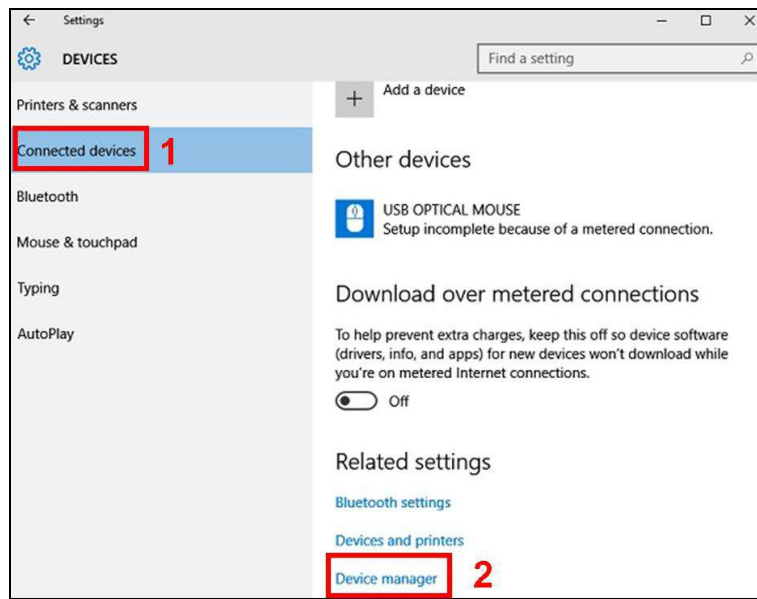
← Settings

DEVICES

Find a setting

Printers & scanners

Connected devices 1

Bluetooth

Mouse & touchpad

Typing

AutoPlay

+ Add a device

Other devices

USB OPTICAL MOUSE
Setup incomplete because of a metered connection.

Download over metered connections

To help prevent extra charges, keep this off so device software (drivers, info, and apps) for new devices won't download while you're on metered Internet connections.

Off

Related settings

Bluetooth settings

Devices and printers

Device manager 2